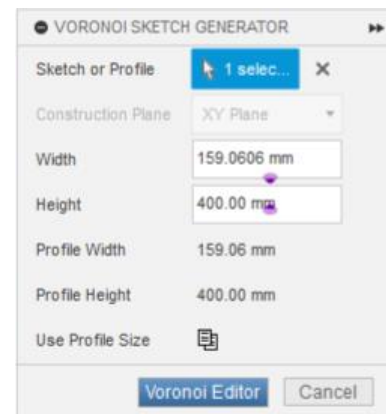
VORONOI SKETCH GENERATOR

Sketch or Profile 1 selec... ×

Construction Plane XY Plane

Width 159.0606 mm

Height 400.00 mm

Profile Width 159.06 mm

Profile Height 400.00 mm

Use Profile Size

Voronoi Editor Cancel